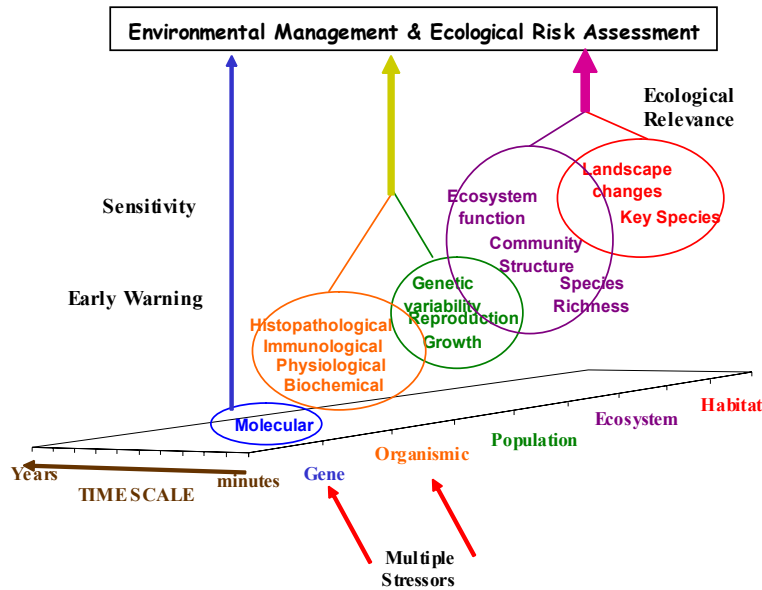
Environmental Management & Ecological Risk Assessment

Ecological Relevance

Sensitivity

Early Warning

Landscape changes
Key Species

Ecosystem function
Community Structure
Species Richness

Genetic variability
Reproduction
Growth

Histopathological
Immunological
Physiological
Biochemical

Molecular

Years
TIME SCALE
minutes

Gene
Organismic
Population
Ecosystem
Habitat

Multiple Stressors